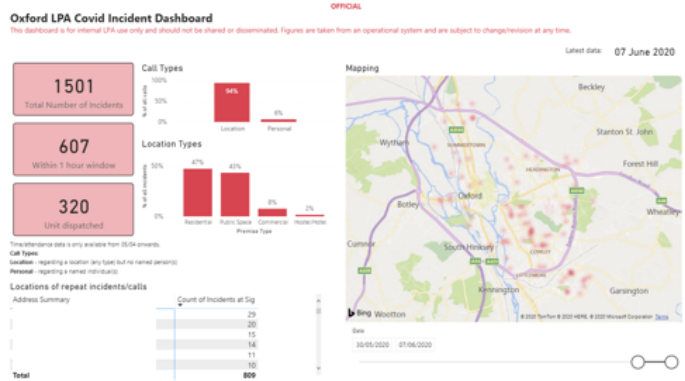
OFFICIAL

Oxford LPA Covid Incident Dashboard

This dashboard is for internal LPA use only and should not be shared or disseminated. Figures are taken from an operational system and are subject to change/revision at any time.

Latest data: 07 June 2020

1501
Total Number of Incidents

607
Within 1 hour window

320
Unit dispatched

Call Types

100%
% of all calls
0%

94%
Location

6%
Personal

Location Types

50%
% of all incidents
0%

47%
Residential

43%
Public Space

8%
Commercial

2%
House/Hotel

Premise Type

Time/attendance data is only available from 05/04 onwards.
Call Types:
Location - regarding a location (any type) but no named person(s)
Personal - regarding a named individual(s)

Mapping

Beckley
Wytham
Stanton St. John
Forest Hill
Oxford
Botley
Wheatley
Cumnor
South Hinksey
Kennington
Garsington
Wootton

Bing
© 2020 TomTom © 2020 HERE, © 2020 Microsoft Corporation Terms

Date
30/05/2020
07/06/2020

Locations of repeat incidents/calls

| Address Summary | Count of Incidents at Sig |
|---|---|
| | 29 |
| | 20 |
| | 15 |
| | 14 |
| | 11 |
| | 10 |
| Total | 809 |